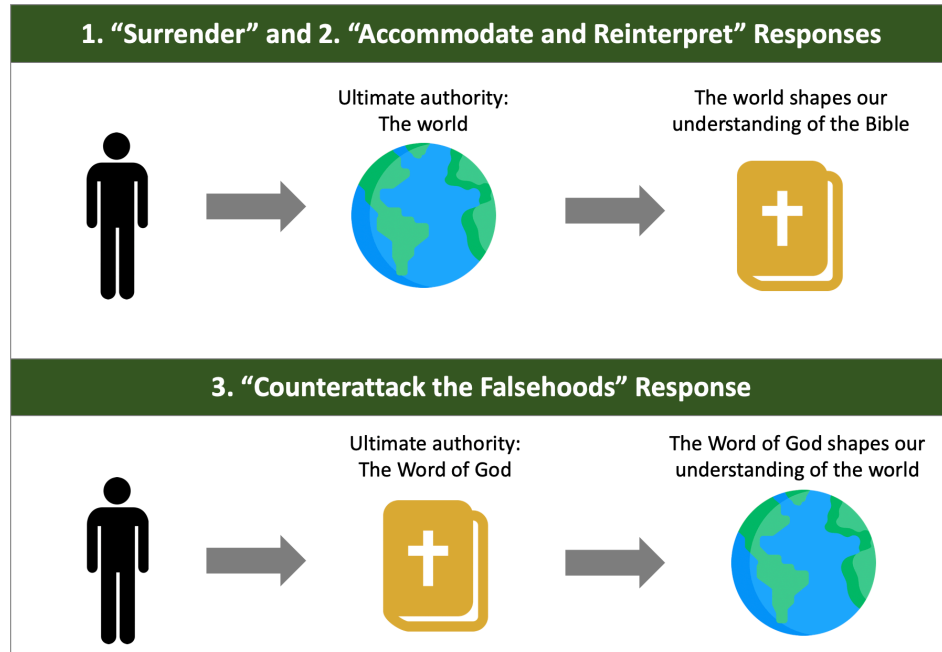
1. “Surrender” and 2. “Accommodate and Reinterpret” Responses

Ultimate authority:
The world

The world shapes our understanding of the Bible

3. “Counterattack the Falsehoods” Response

Ultimate authority:
The Word of God

The Word of God shapes our understanding of the world